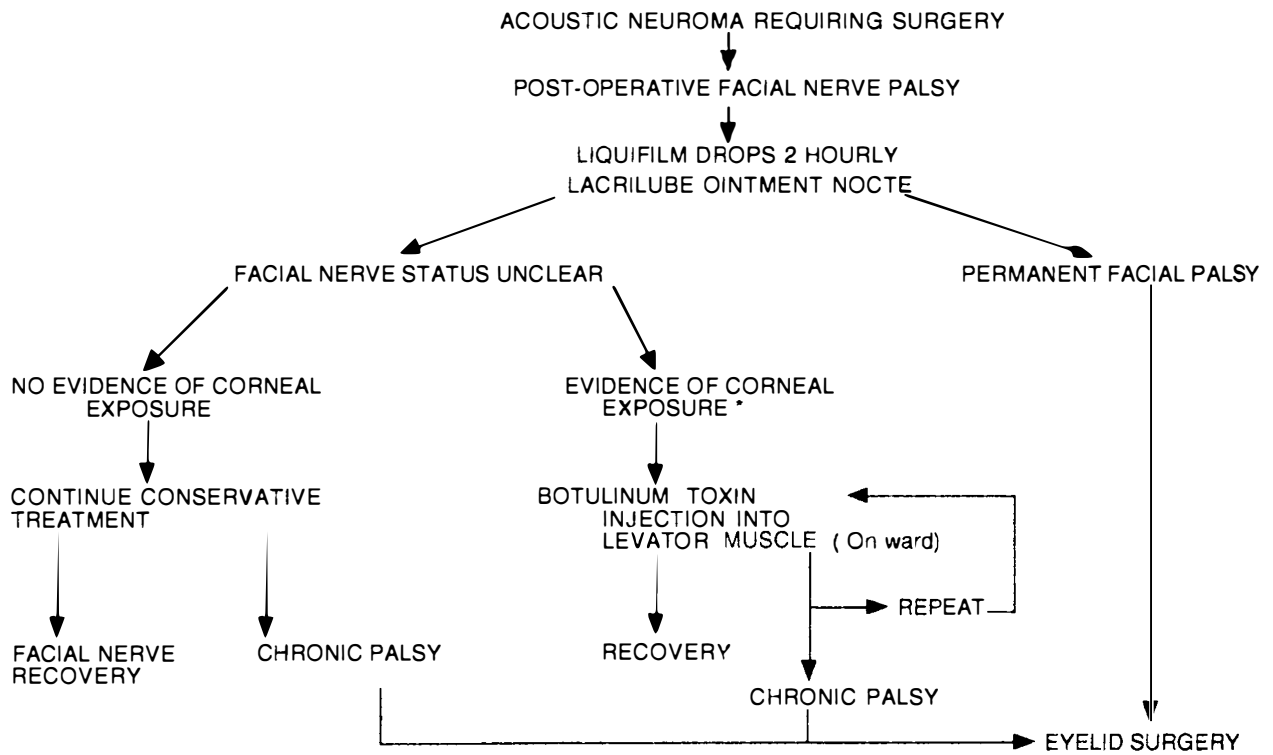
ACOUSTIC NEUROMA REQUIRING SURGERY

POST-OPERATIVE FACIAL NERVE PALSY

LIQUIFILM DROPS 2 HOURLY
LACRILUBE OINTMENT NOCTE

FACIAL NERVE STATUS UNCLEAR

PERMANENT FACIAL PALSY

NO EVIDENCE OF CORNEAL EXPOSURE

EVIDENCE OF CORNEAL EXPOSURE *

CONTINUE CONSERVATIVE TREATMENT

BOTULINUM TOXIN INJECTION INTO LEVATOR MUSCLE (On ward)

REPEAT

FACIAL NERVE RECOVERY

CHRONIC PALSY

RECOVERY

CHRONIC PALSY

EYELID SURGERY